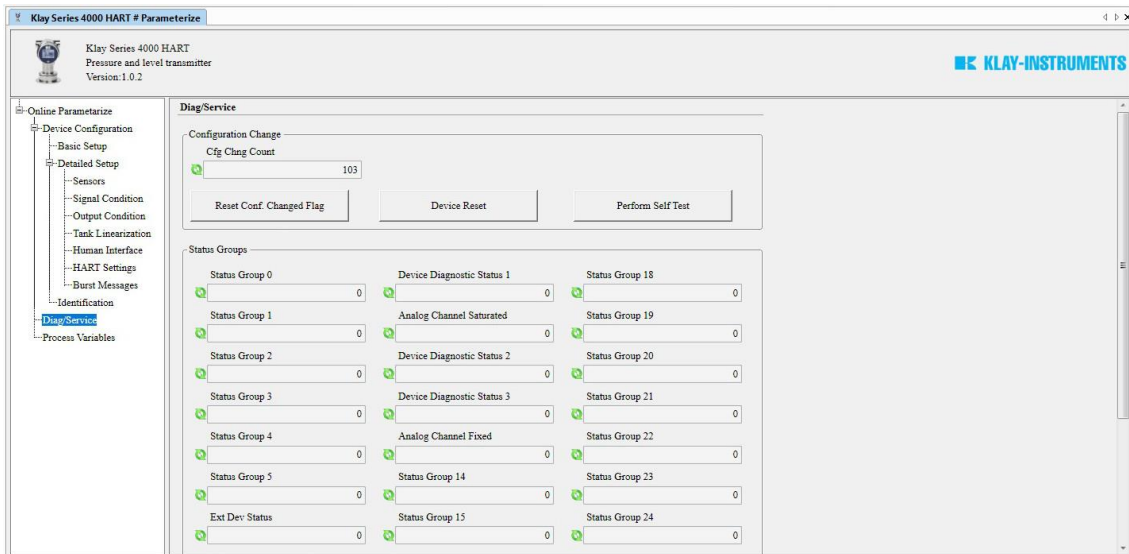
Klay Series 4000 HART # Parameterize

Klay Series 4000 HART
Pressure and level transmitter
Version:1.0.2

KLAY-INSTRUMENTS

Online Parametarize
Device Configuration
Basic Setup
Detailed Setup
Sensors
Signal Condition
Output Condition
Tank Linearization
Human Interface
HART Settings
Burst Messages
Identification
Diag/Service
Process Variables

Diag/Service

Configuration Change
Cfg Chng Count
103
Reset Conf. Changed Flag
Device Reset
Perform Self Test

Status Groups
Status Group 0
0
Device Diagnostic Status 1
0
Status Group 18
0
Status Group 1
0
Analog Channel Saturated
0
Status Group 19
0
Status Group 2
0
Device Diagnostic Status 2
0
Status Group 20
0
Status Group 3
0
Device Diagnostic Status 3
0
Status Group 21
0
Status Group 4
0
Analog Channel Fixed
0
Status Group 22
0
Status Group 5
0
Status Group 14
0
Status Group 23
0
Ext Dev Status
0
Status Group 15
0
Status Group 24
0